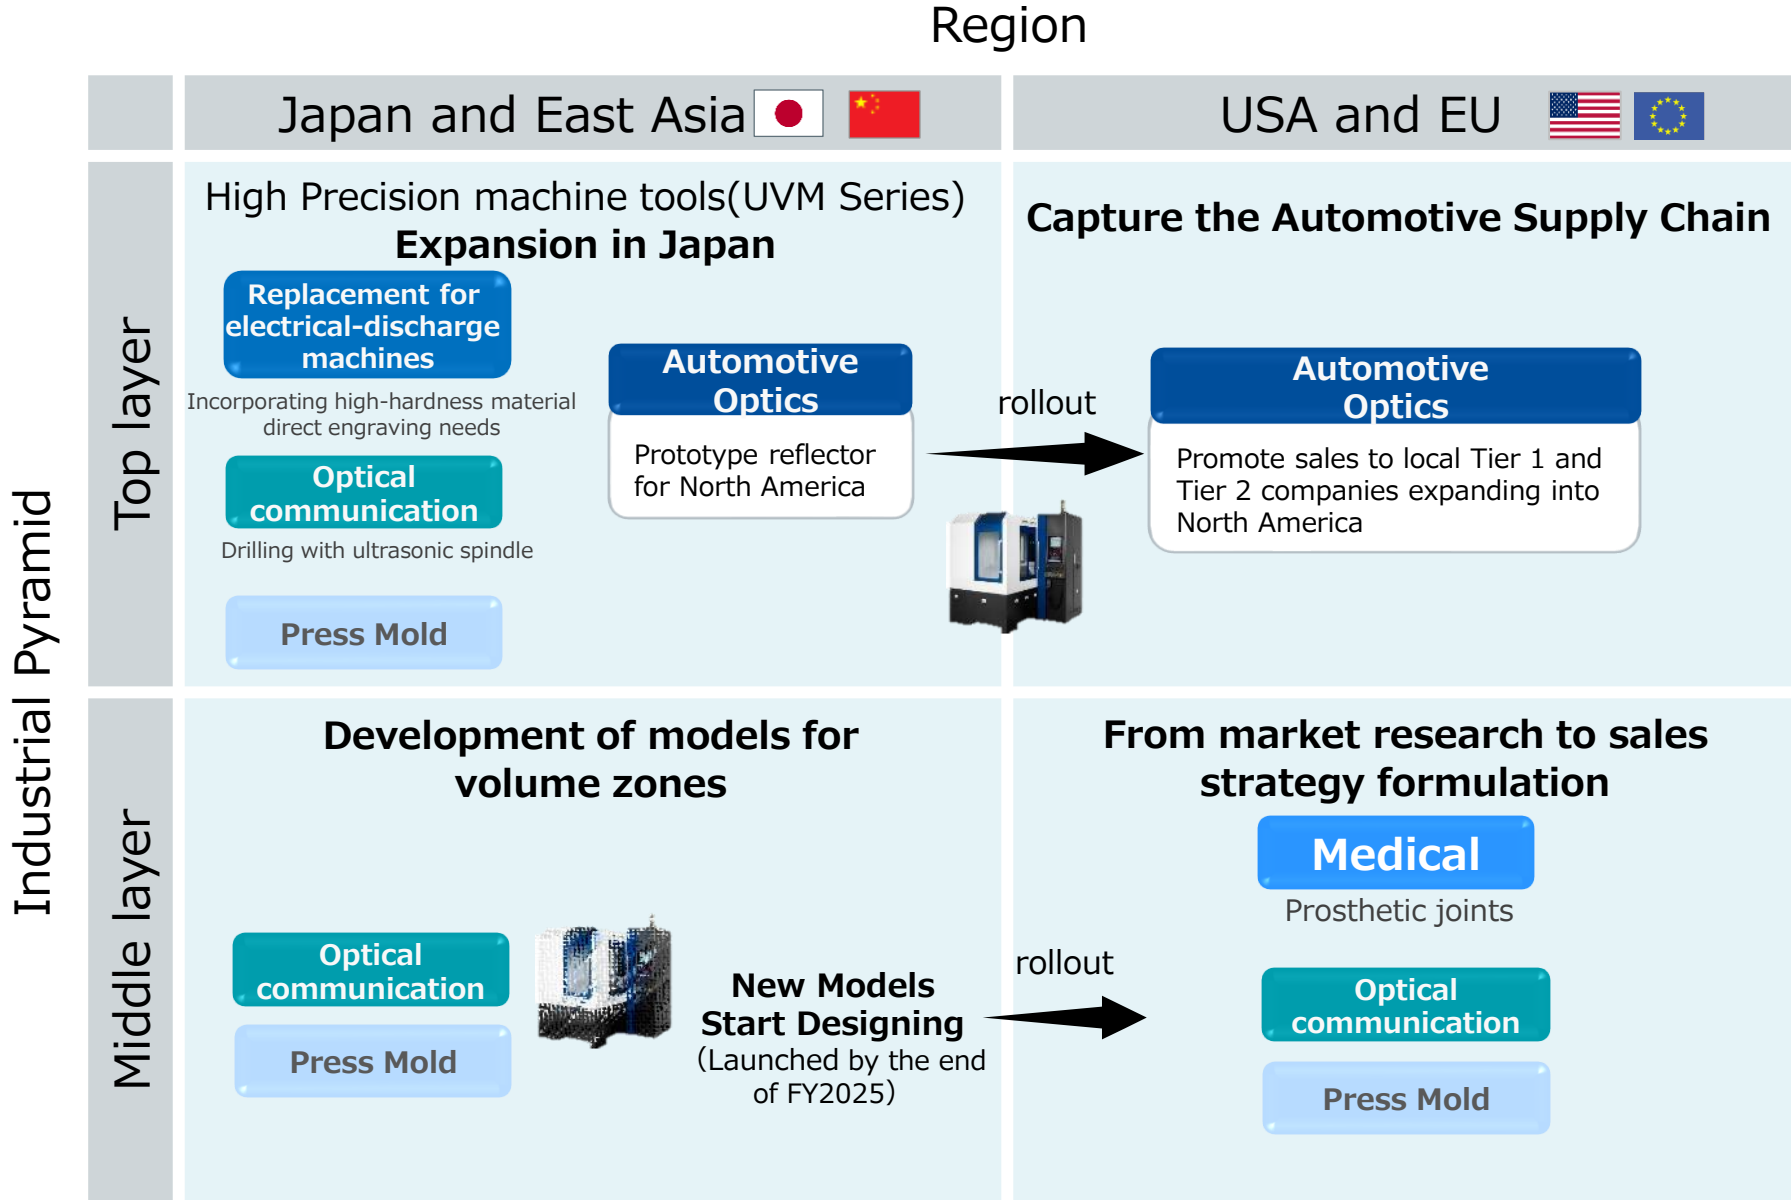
Region

Industrial Pyramid

| | Japan and East Asia | USA and EU |
|---|---|---|
| Top layer | High Precision machine tools(UVM Series) **Expansion in Japan** | **Capture the Automotive Supply Chain** |
| Middle layer | **Development of models for volume zones** | **From market research to sales strategy formulation** |

Replacement for electrical-discharge machines

Incorporating high-hardness material direct engraving needs

Optical communication

Drilling with ultrasonic spindle

Press Mold

Automotive Optics

Prototype reflector for North America

rollout

Automotive Optics

Promote sales to local Tier 1 and Tier 2 companies expanding into North America

Optical communication

Press Mold

New Models Start Designing

(Launched by the end of FY2025)

rollout

Medical

Prosthetic joints

Optical communication

Press Mold